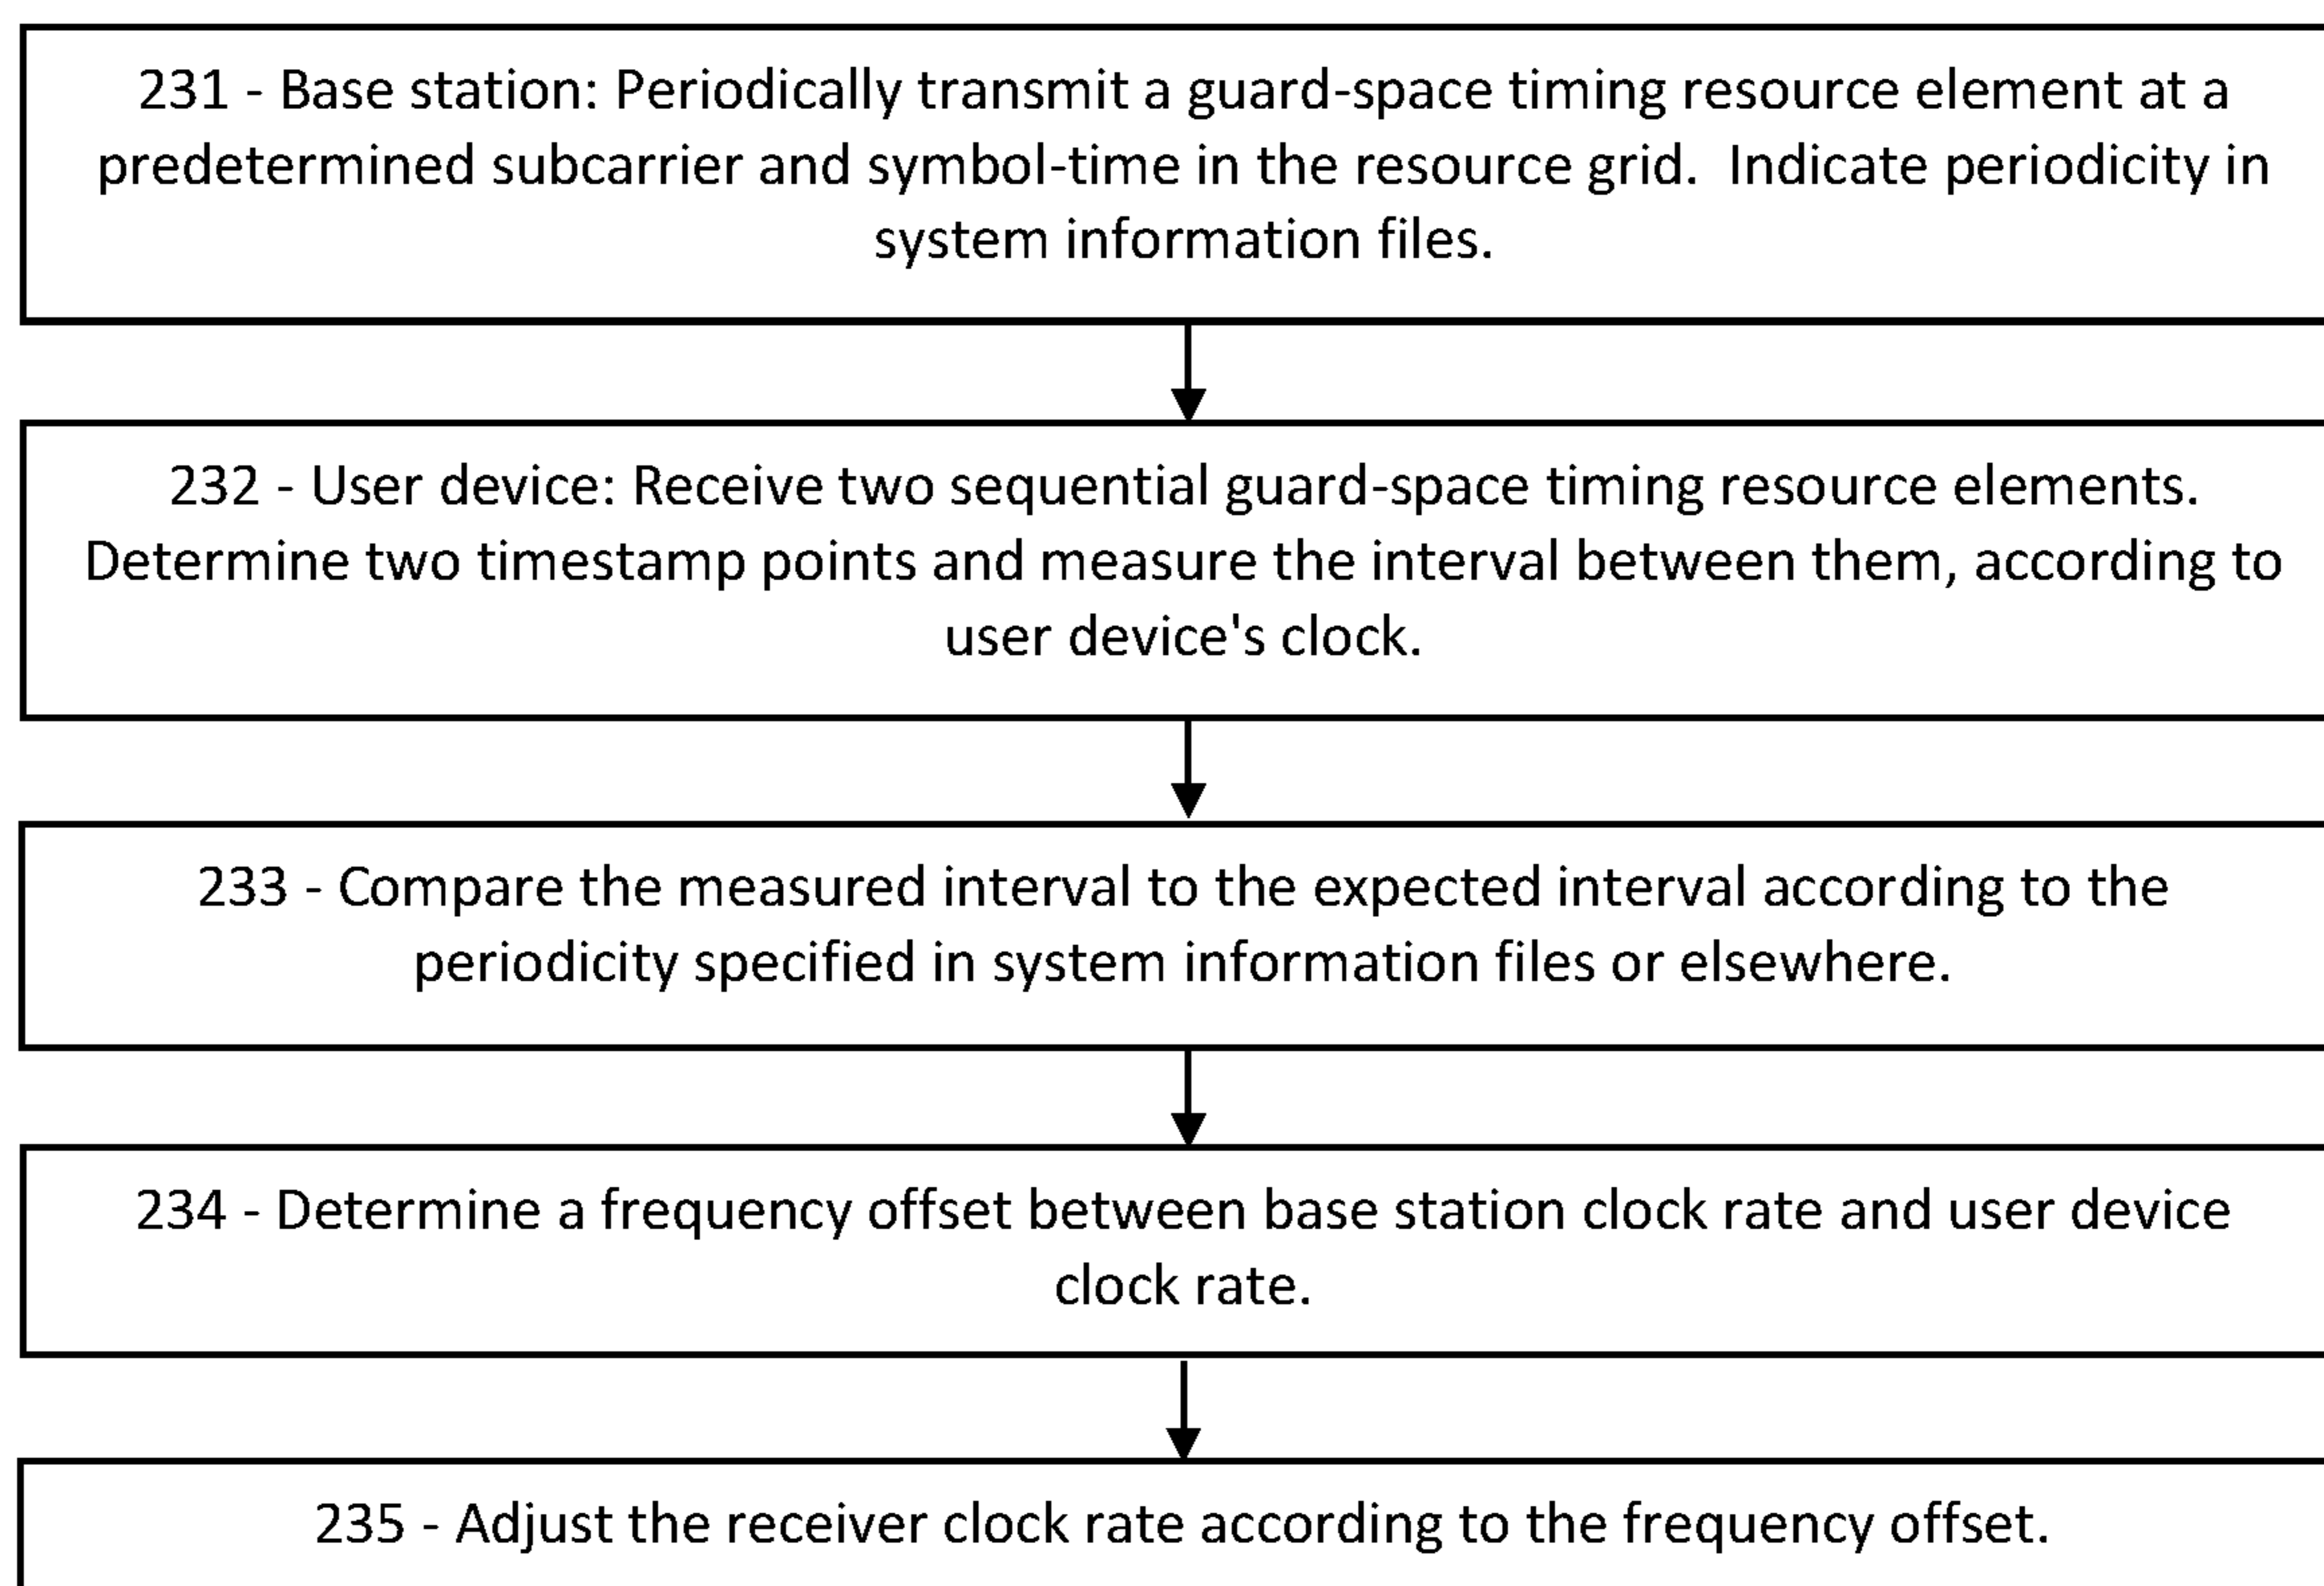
231 - Base station: Periodically transmit a guard-space timing resource element at a predetermined subcarrier and symbol-time in the resource grid.  Indicate periodicity in system information files.

232 - User device: Receive two sequential guard-space timing resource elements. Determine two timestamp points and measure the interval between them, according to user device's clock.

233 - Compare the measured interval to the expected interval according to the periodicity specified in system information files or elsewhere.

234 - Determine a frequency offset between base station clock rate and user device clock rate.

235 - Adjust the receiver clock rate according to the frequency offset.